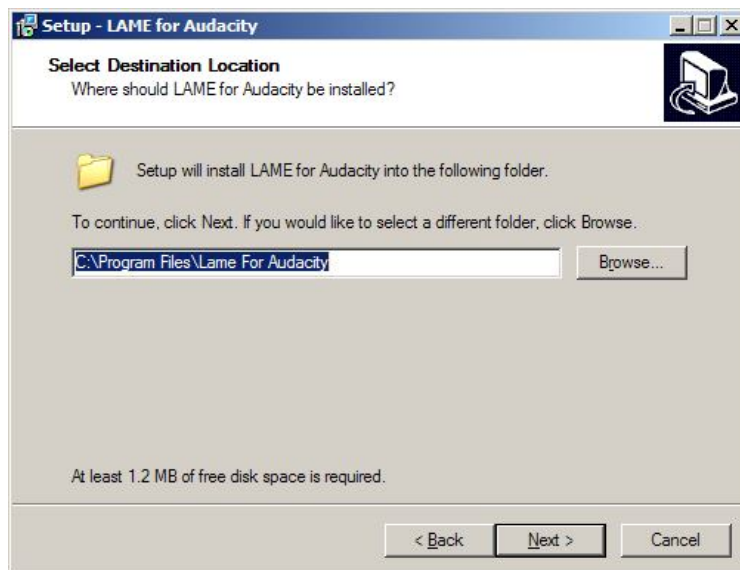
Setup - LAME for Audacity

Select Destination Location
Where should LAME for Audacity be installed?

Setup will install LAME for Audacity into the following folder.

To continue, click Next. If you would like to select a different folder, click Browse.

C:\Program Files\Lame For Audacity

Browse...

At least 1.2 MB of free disk space is required.

< Back

Next >

Cancel